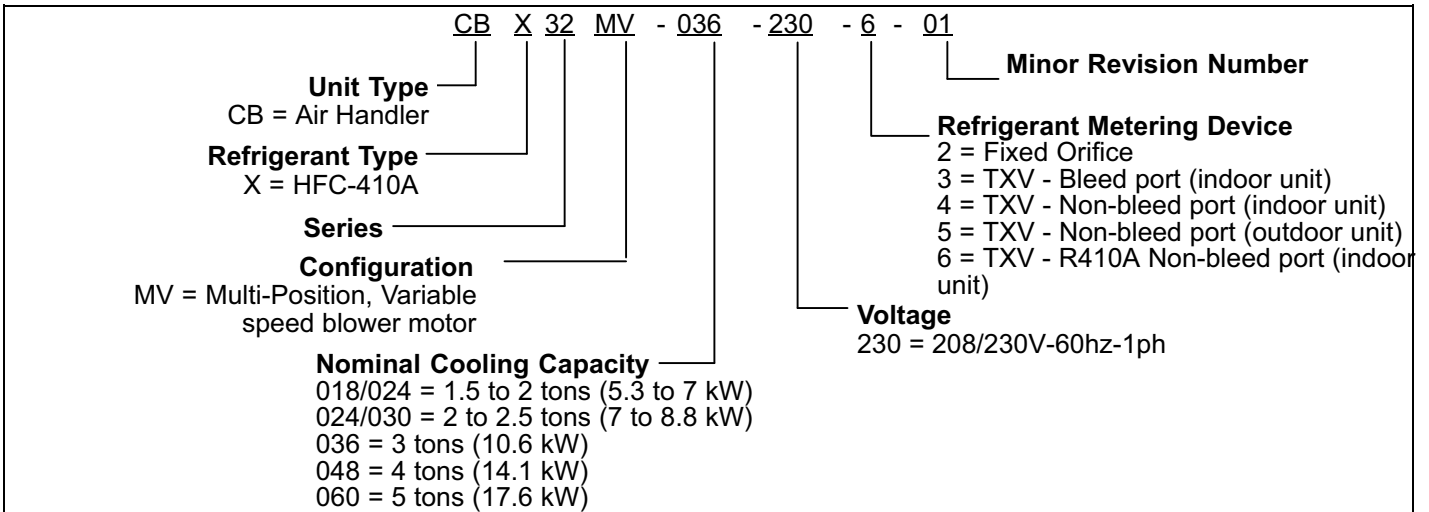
CB X 32 MV - 036 - 230 - 6 - 01

Minor Revision Number

Unit Type
CB = Air Handler

Refrigerant Type
X = HFC-410A

Series

Configuration
MV = Multi-Position, Variable speed blower motor

Nominal Cooling Capacity
018/024 = 1.5 to 2 tons (5.3 to 7 kW)
024/030 = 2 to 2.5 tons (7 to 8.8 kW)
036 = 3 tons (10.6 kW)
048 = 4 tons (14.1 kW)
060 = 5 tons (17.6 kW)

Refrigerant Metering Device
2 = Fixed Orifice
3 = TXV - Bleed port (indoor unit)
4 = TXV - Non-bleed port (indoor unit)
5 = TXV - Non-bleed port (outdoor unit)
6 = TXV - R410A Non-bleed port (indoor unit)

Voltage
230 = 208/230V-60hz-1ph